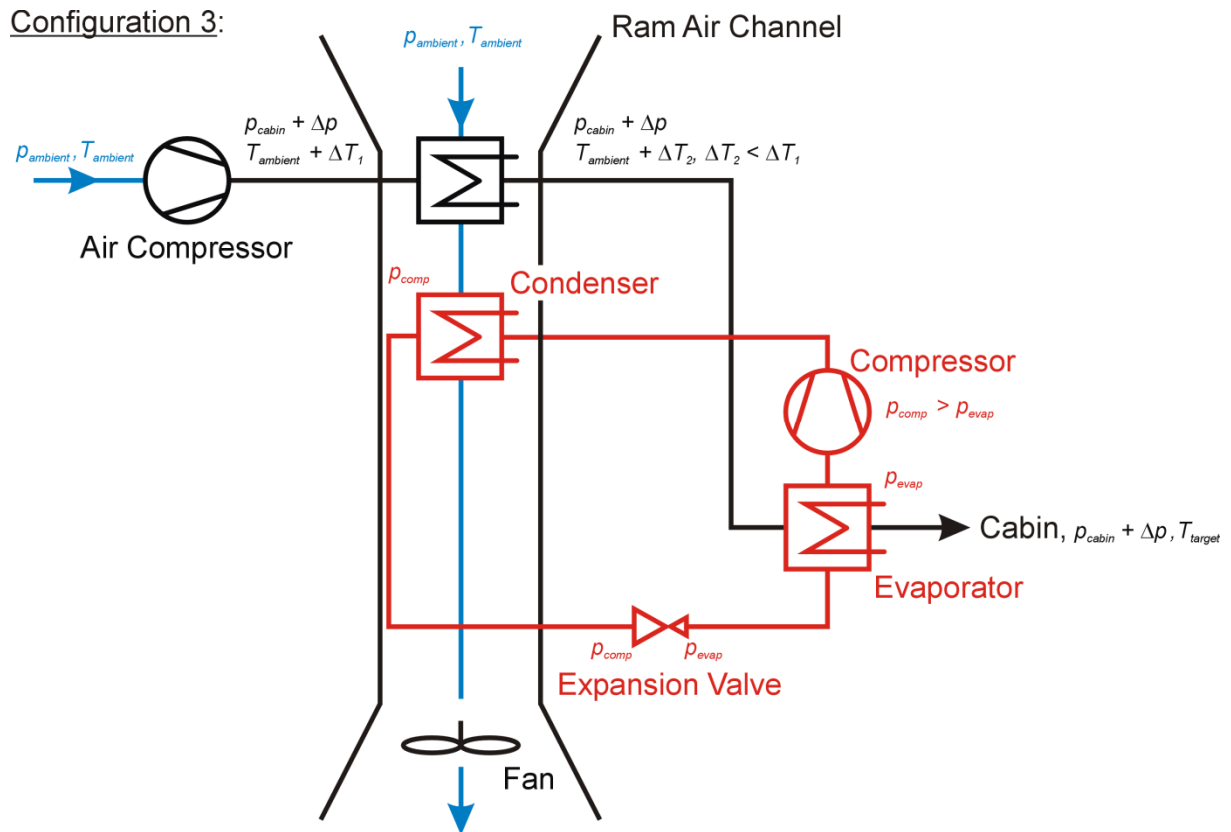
Configuration 3:

$p_{ambient}, T_{ambient}$

Ram Air Channel

$p_{ambient}, T_{ambient}$

$p_{cabin} + \Delta p$
$T_{ambient} + \Delta T_1$

$p_{cabin} + \Delta p$
$T_{ambient} + \Delta T_2$, $\Delta T_2 < \Delta T_1$

Air Compressor

$p_{comp}$

Condenser

Compressor

$p_{comp} > p_{evap}$

$p_{evap}$

Cabin, $p_{cabin} + \Delta p, T_{target}$

Evaporator

$p_{comp}$

$p_{evap}$

Expansion Valve

Fan